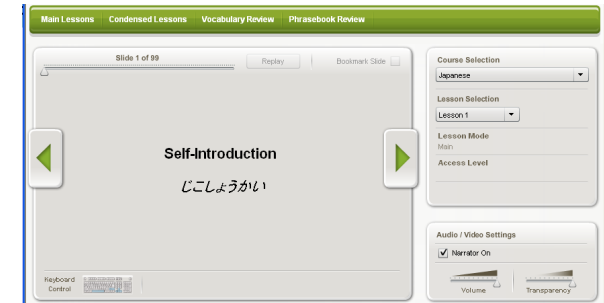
Main Lessons | Condensed Lessons | Vocabulary Review | Phrasebook Review

Slide 1 of 99

Replay

Bookmark Slide

Self-Introduction

じこしょうかい

Keyboard Control

Course Selection

Japanese

Lesson Selection

Lesson 1

Lesson Mode

Main

Access Level

Audio / Video Settings

Narrator On

Volume

Transparency